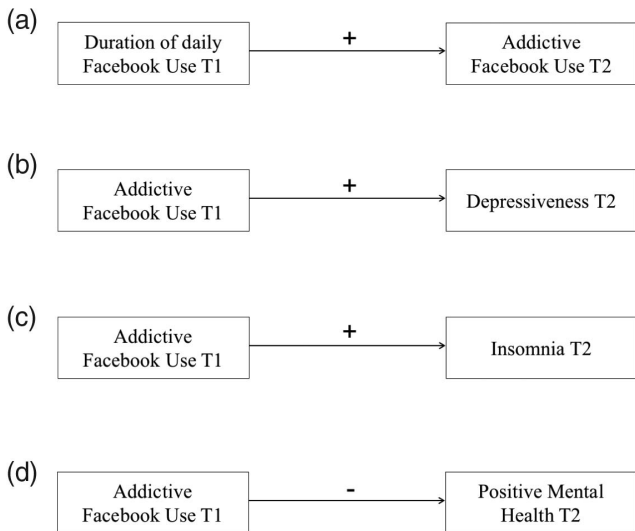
(a)

Duration of daily Facebook Use T1

+

Addictive Facebook Use T2

(b)

Addictive Facebook Use T1

+

Depressiveness T2

(c)

Addictive Facebook Use T1

+

Insomnia T2

(d)

Addictive Facebook Use T1

-

Positive Mental Health T2